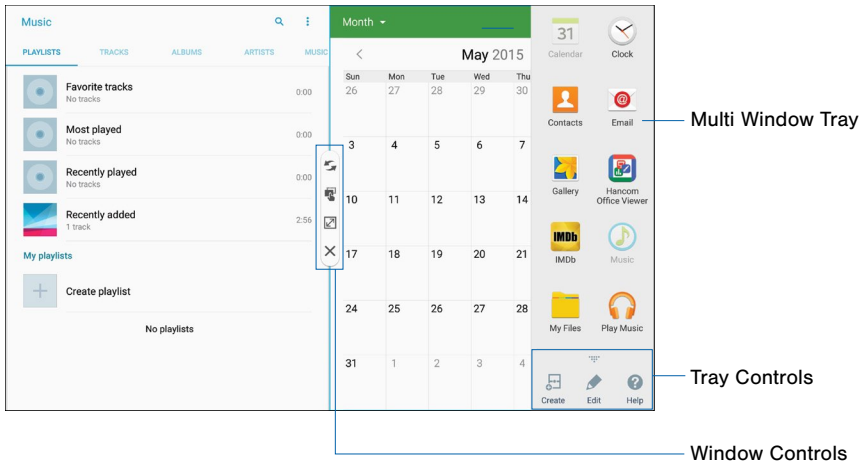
Music

PLAYLISTS TRACKS ALBUMS ARTISTS MUSIC

Favorite tracks
No tracks
0:00

Most played
No tracks
0:00

Recently played
No tracks
0:00

Recently added
1 track
2:56

My playlists

Create playlist

No playlists

Month

May 2015

| Sun | Mon | Tue | Wed | Thu |
|---|---|---|---|---|
| 26 | 27 | 28 | 29 | 30 |
| 3 | 4 | 5 | 6 | 7 |
| 10 | 11 | 12 | 13 | 14 |
| 17 | 18 | 19 | 20 | 21 |
| 24 | 25 | 26 | 27 | 28 |
| 31 | 1 | 2 | 3 | 4 |

31
Calendar

Clock

Contacts

Email

Gallery

Hancom Office Viewer

IMDb

Music

My Files

Play Music

Create

Edit

Help

Multi Window Tray

Tray Controls

Window Controls